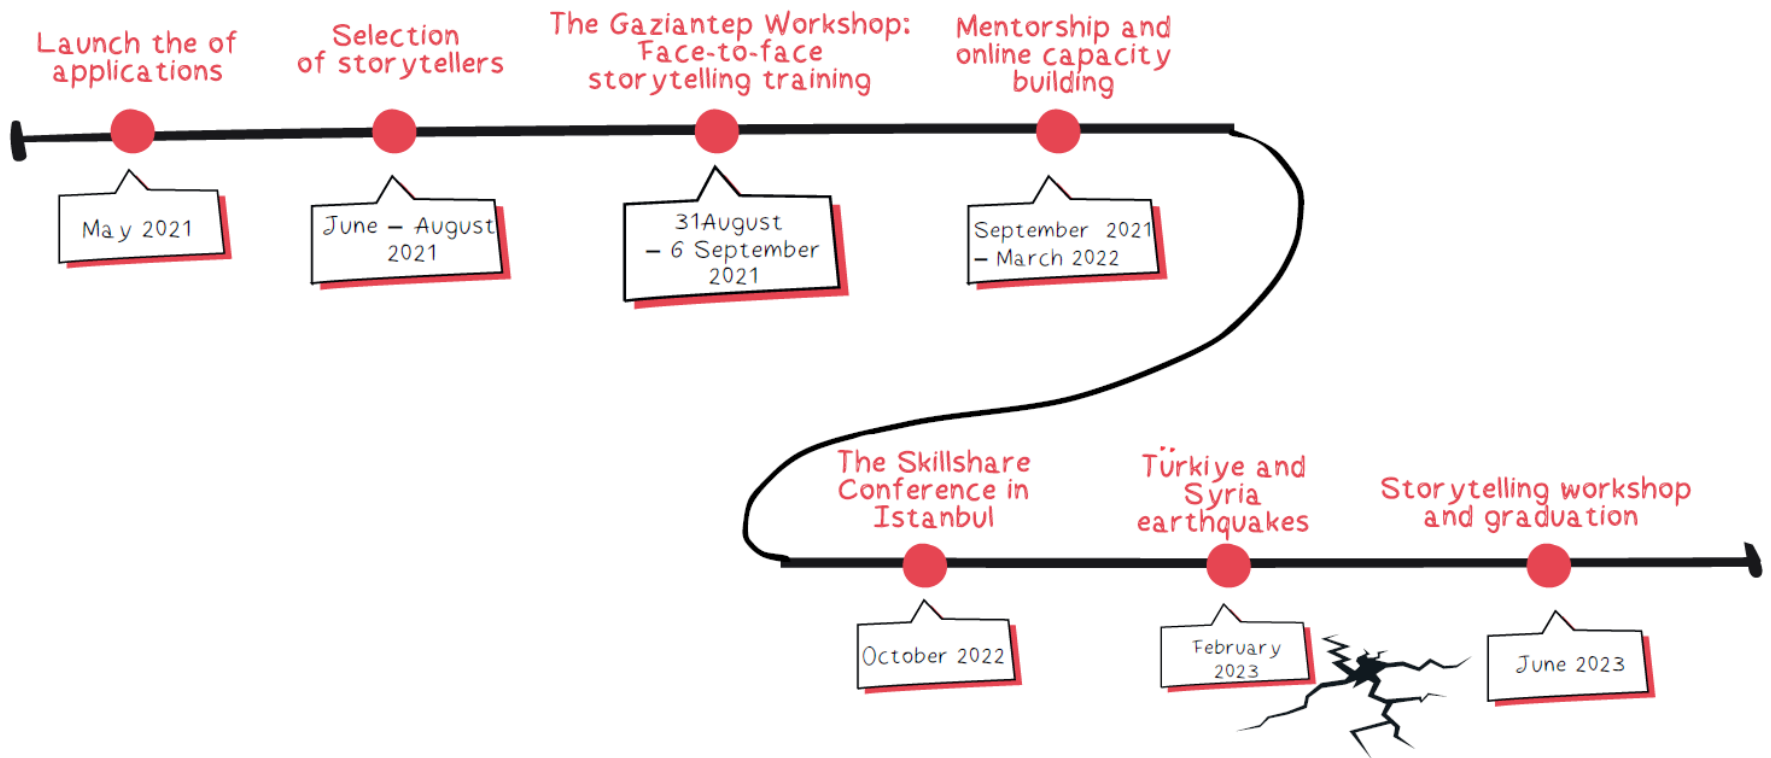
Launch the of applications

May 2021

Selection of storytellers

June – August 2021

The Gaziantep Workshop: Face-to-face storytelling training

31August – 6 September 2021

Mentorship and online capacity building

September 2021 – March 2022

The Skillshare Conference in Istanbul

October 2022

Türkiye and Syria earthquakes

February 2023

Storytelling workshop and graduation

June 2023